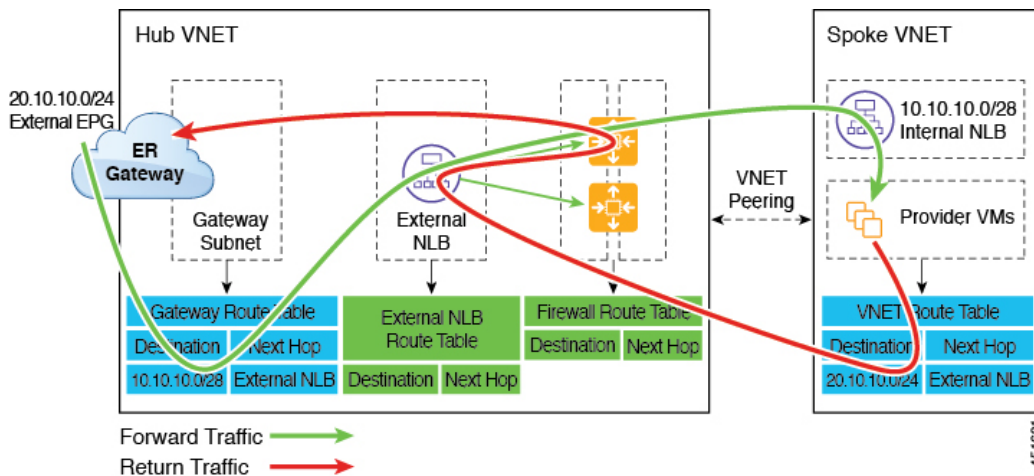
Hub VNET

Spoke VNET

20.10.10.0/24
External EPG

ER
Gateway

Gateway
Subnet

External
NLB

VNET
Peering

10.10.10.0/28
Internal NLB

Provider VMs

| Gateway Route Table | |
|---|---|
| Destination | Next Hop |
| 10.10.10.0/28 | External NLB |

| External NLB Route Table | |
|---|---|
| Destination | Next Hop |

| Firewall Route Table | |
|---|---|
| Destination | Next Hop |

| VNET Route Table | |
|---|---|
| Destination | Next Hop |
| 20.10.10.0/24 | External NLB |

Forward Traffic

Return Traffic

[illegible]